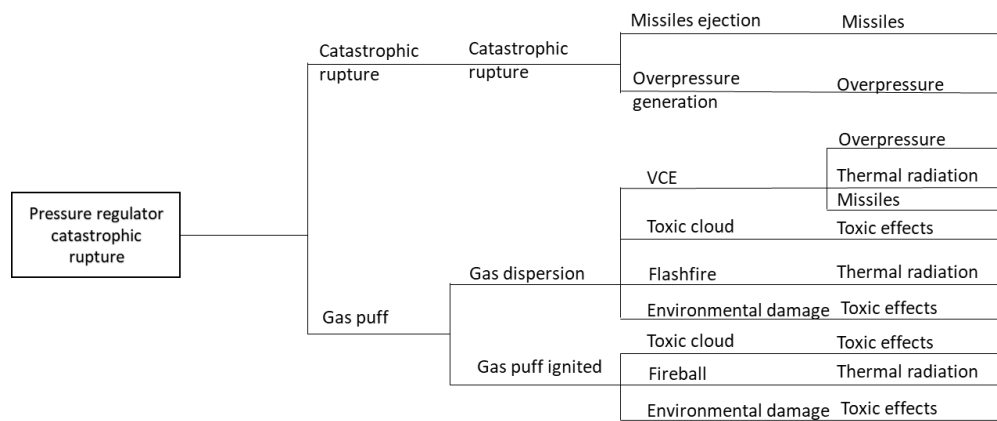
Pressure regulator catastrophic rupture

Catastrophic rupture

Catastrophic rupture

Missiles ejection

Missiles

Overpressure generation

Overpressure

Gas puff

Gas dispersion

VCE

Overpressure

Thermal radiation

Missiles

Toxic cloud

Toxic effects

Flashfire

Thermal radiation

Environmental damage

Toxic effects

Gas puff ignited

Toxic cloud

Toxic effects

Fireball

Thermal radiation

Environmental damage

Toxic effects